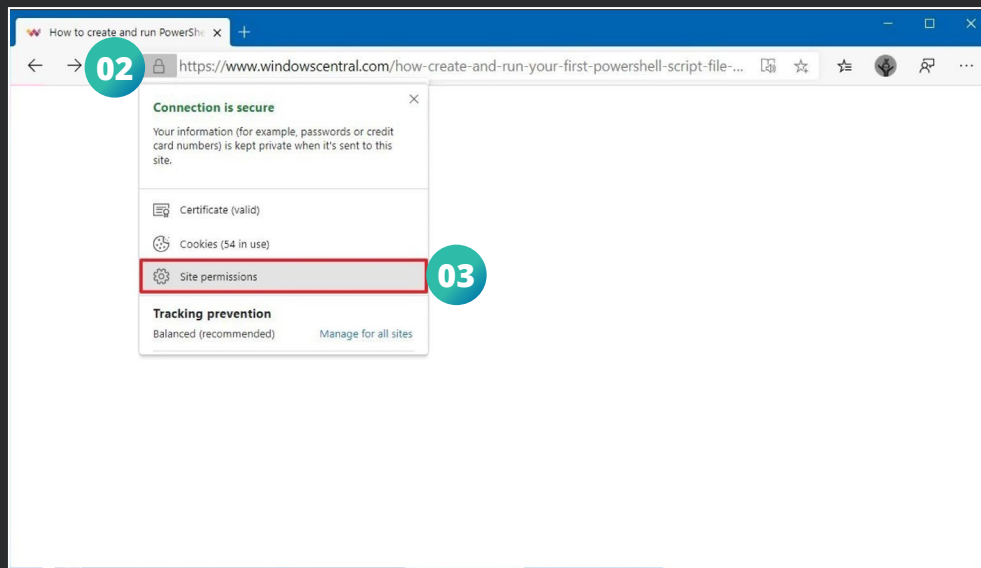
How to create and run PowerShe ×

+

02

https://www.windowscentral.com/how-create-and-run-your-first-powershell-script-file-...

Connection is secure

Your information (for example, passwords or credit card numbers) is kept private when it's sent to this site.

Certificate (valid)

Cookies (54 in use)

Site permissions

03

Tracking prevention

Balanced (recommended)

Manage for all sites